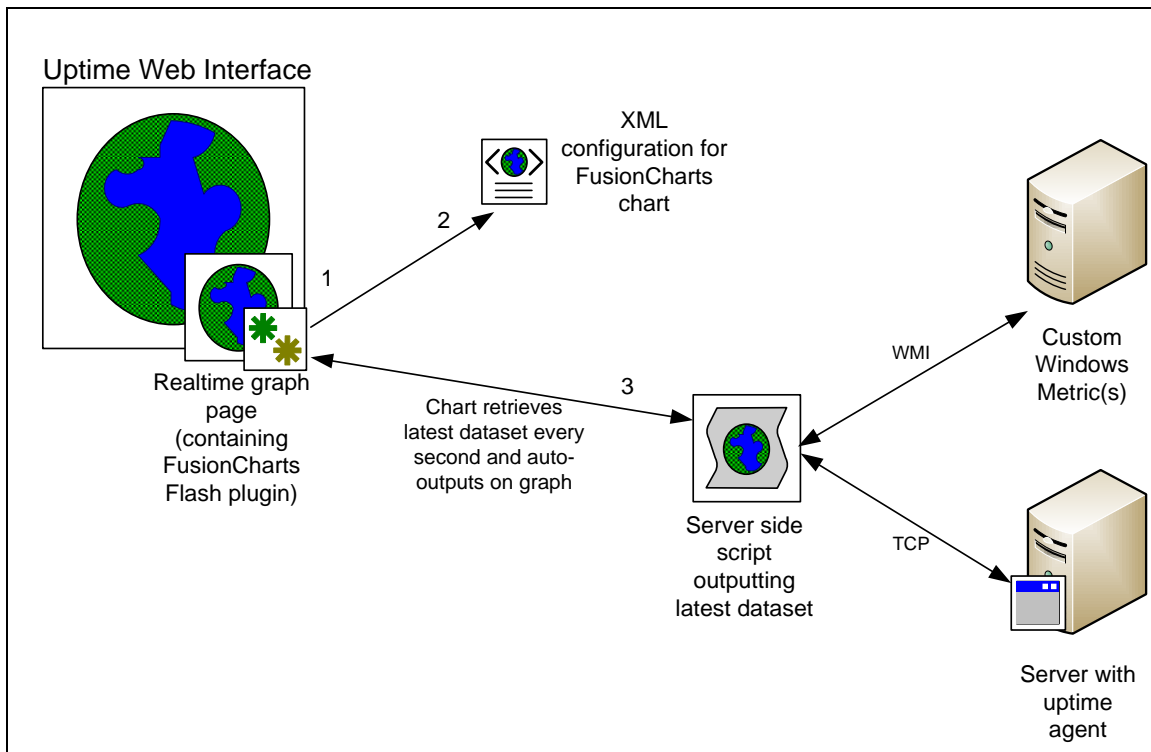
Uptime Web Interface

XML configuration for FusionCharts chart

2

1

Realtime graph page (containing FusionCharts Flash plugin)

3

Chart retrieves latest dataset every second and auto-outputs on graph

WMI

Custom Windows Metric(s)

Server side script outputting latest dataset

TCP

Server with uptime agent